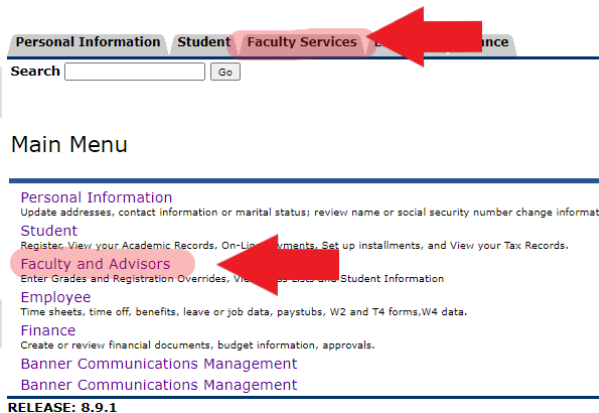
Personal Information Student Faculty Services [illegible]nance

Search Go

Main Menu

Personal Information
Update addresses, contact information or marital status; review name or social security number change informat

Student
Register, View your Academic Records, On-Line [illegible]yments, Set up installments, and View your Tax Records.

Faculty and Advisors
Enter Grades and Registration Overrides, Vi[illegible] Lists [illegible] Student Information

Employee
Time sheets, time off, benefits, leave or job data, paystubs, W2 and T4 forms,W4 data.

Finance
Create or review financial documents, budget information, approvals.

Banner Communications Management

Banner Communications Management

RELEASE: 8.9.1